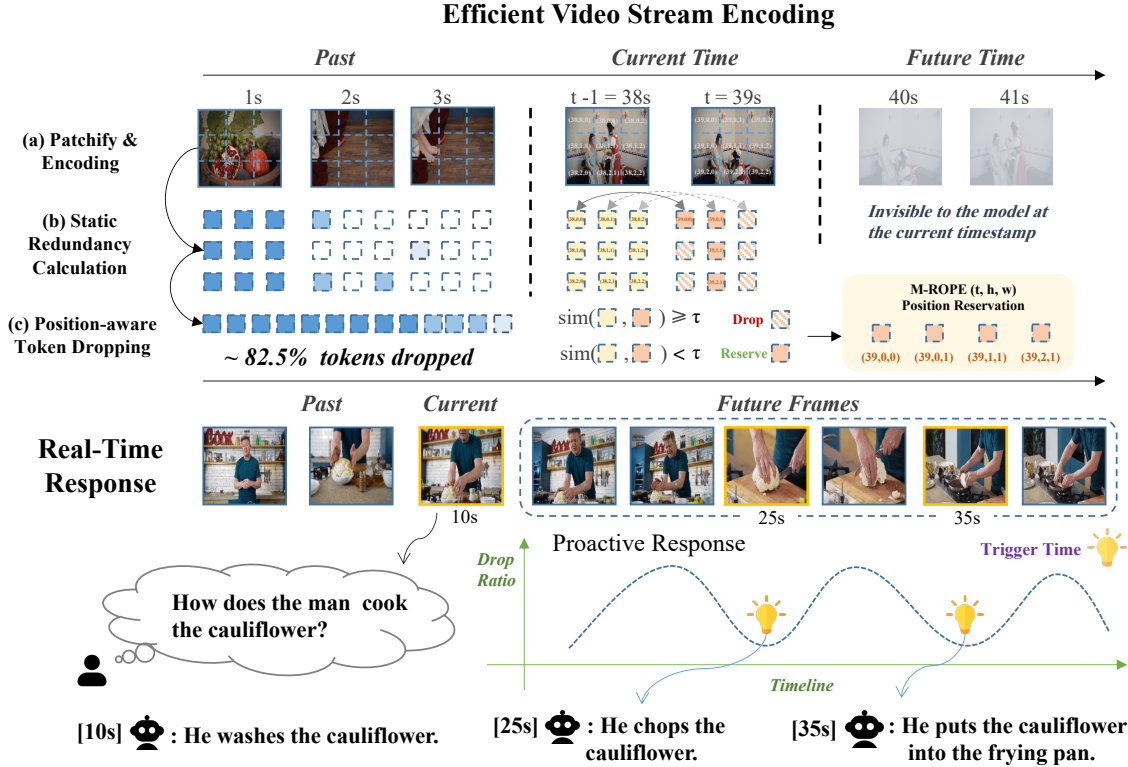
Efficient Video Stream Encoding

Past

Current Time

Future Time

1s 2s 3s

t -1 = 38s t = 39s

40s 41s

(a) Patchify & Encoding

(b) Static Redundancy Calculation

(c) Position-aware Token Dropping

Invisible to the model at the current timestamp

$\text{sim}(\square, \square) \geqslant \tau$ Drop

$\text{sim}(\square, \square) < \tau$ Reserve

~ 82.5% tokens dropped

M-ROPE (t, h, w) Position Reservation

(39,0,0) (39,0,1) (39,1,1) (39,2,1)

Real-Time Response

Past

Current

Future Frames

10s

25s

35s

Proactive Response

Trigger Time

Drop Ratio

Timeline

How does the man cook the cauliflower?

[10s] : He washes the cauliflower.

[25s] : He chops the cauliflower.

[35s] : He puts the cauliflower into the frying pan.